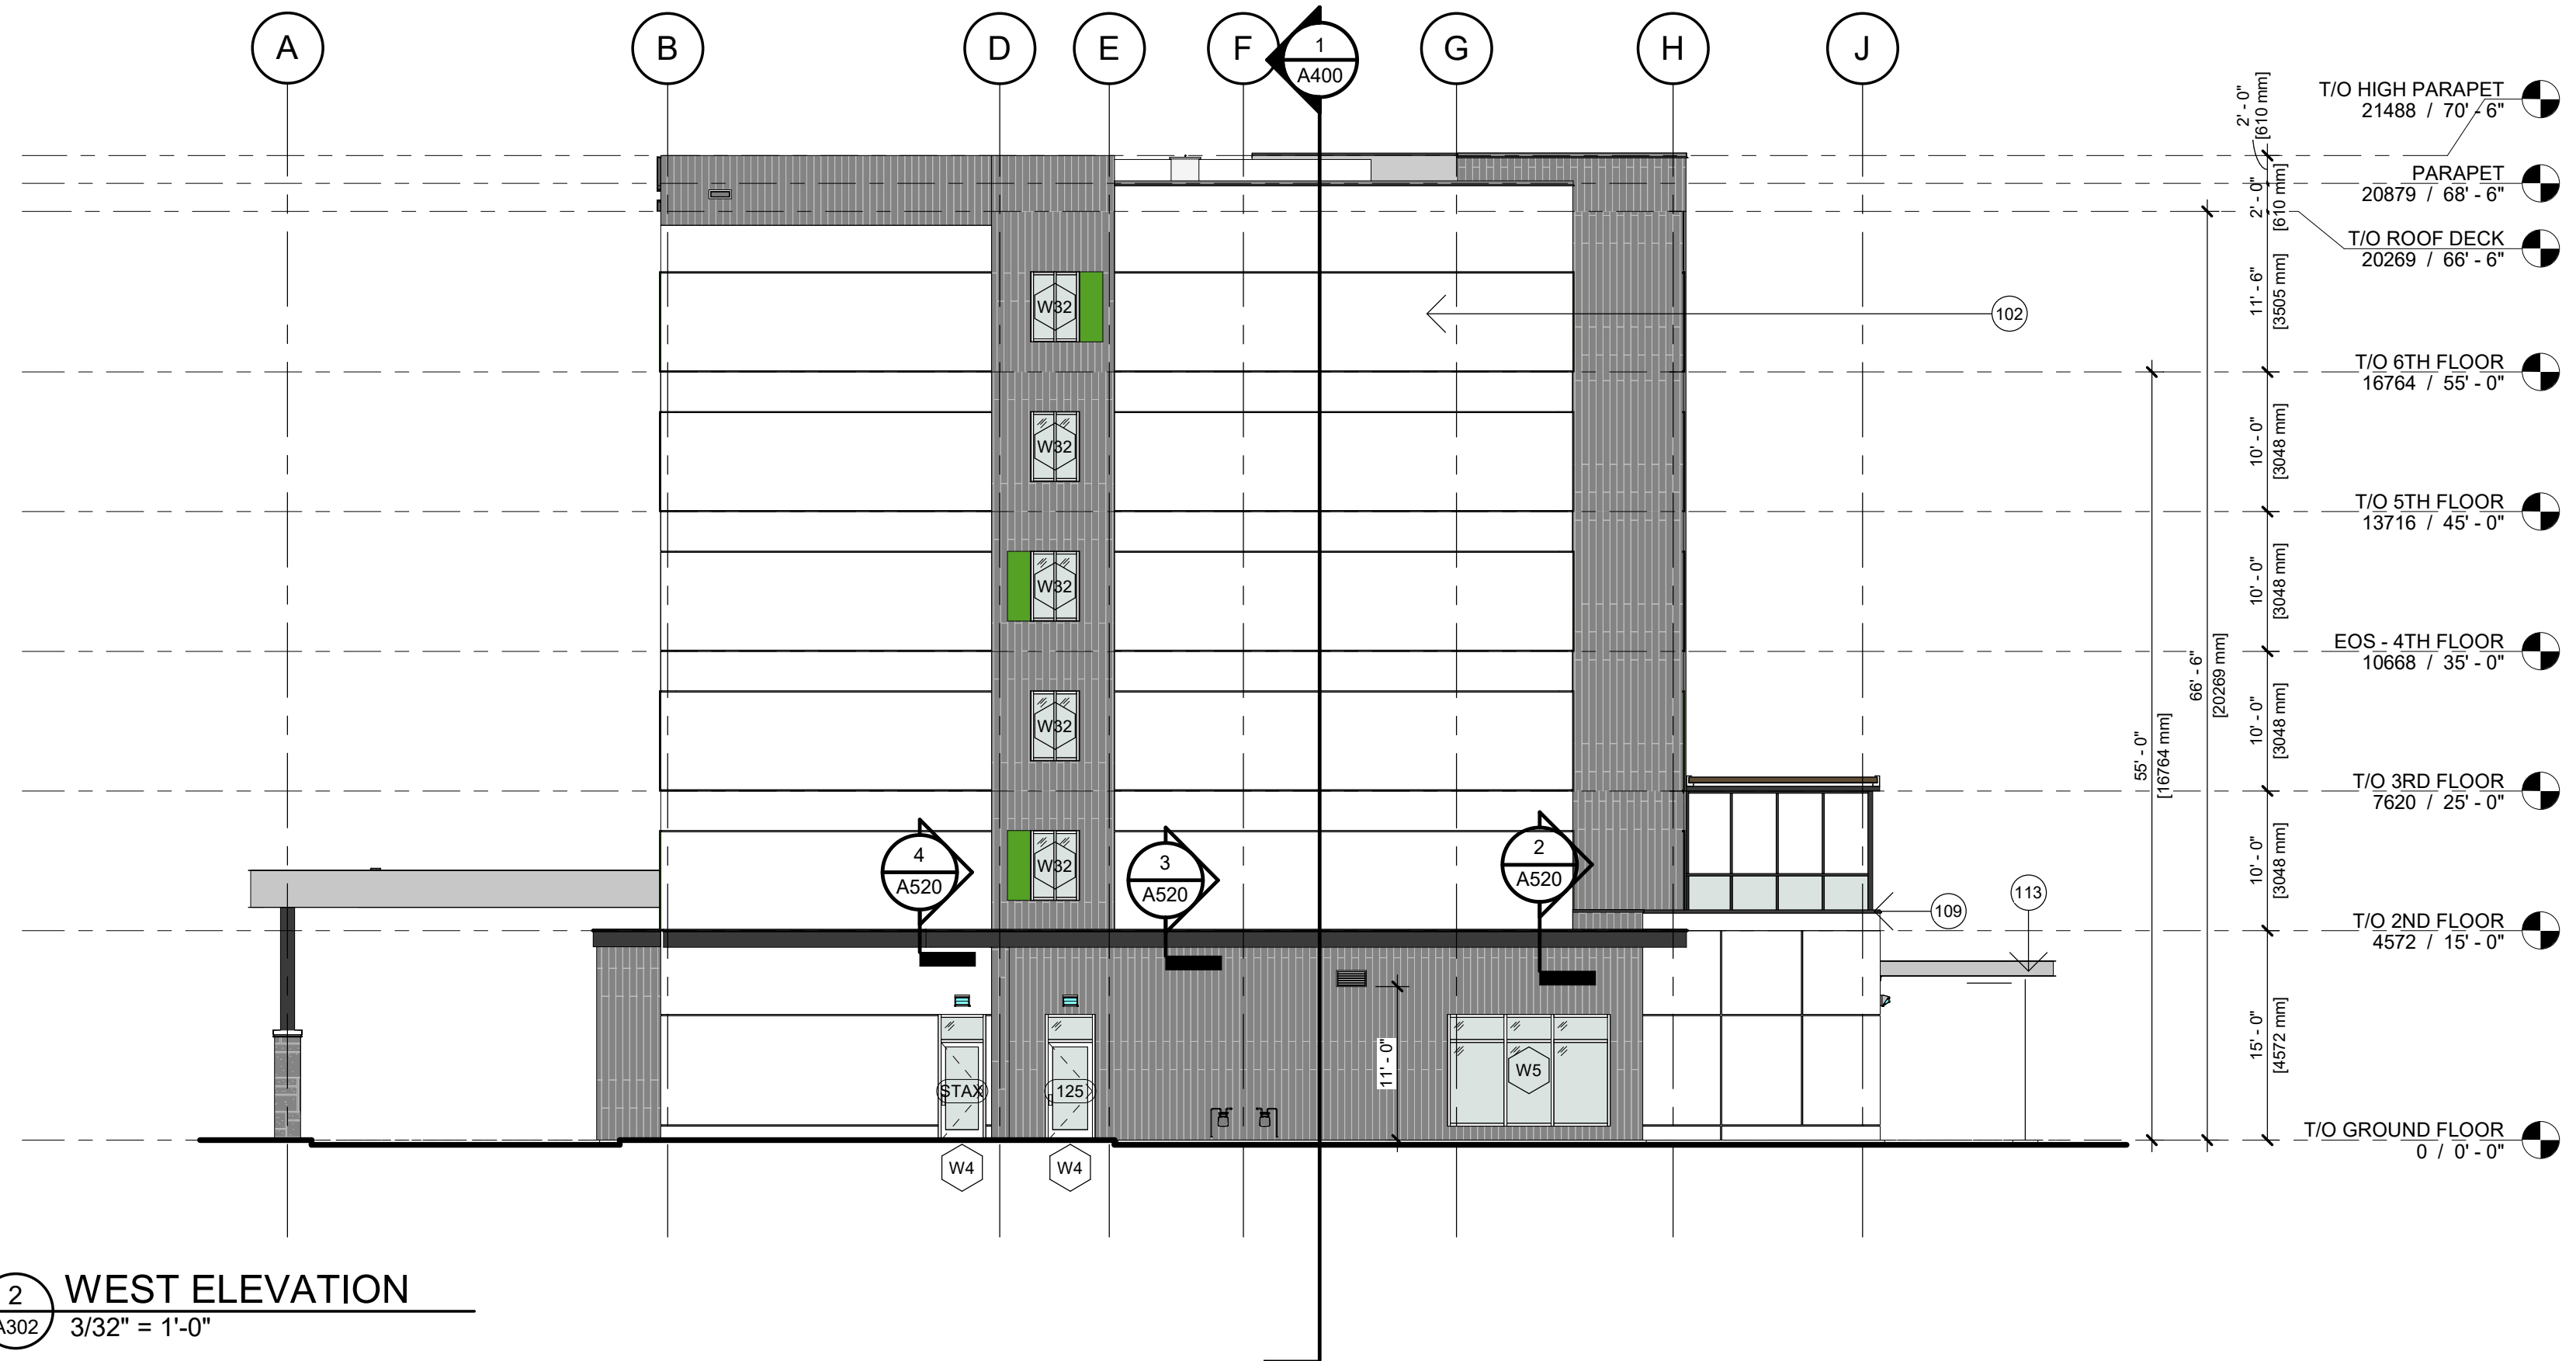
A B D E F 1 A400 G H J

T/O HIGH PARAPET
21488 / 70' - 6"

PARAPET
20879 / 68' - 6"

T/O ROOF DECK
20269 / 66' - 6"

T/O 6TH FLOOR
16764 / 55' - 0"

T/O 5TH FLOOR
13716 / 45' - 0"

EOS - 4TH FLOOR
10668 / 35' - 0"

T/O 3RD FLOOR
7620 / 25' - 0"

T/O 2ND FLOOR
4572 / 15' - 0"

T/O GROUND FLOOR
0 / 0' - 0"

2' - 0" [610 mm]
2' - 0" [610 mm]
11' - 6" [3505 mm]
10' - 0" [3048 mm]
10' - 0" [3048 mm]
10' - 0" [3048 mm]
10' - 0" [3048 mm]
15' - 0" [4572 mm]
66' - 6" [20269 mm]
55' - 0" [16764 mm]
11' - 0"

102
W32
W32
W32
W32
W32
4 A520
3 A520
2 A520
109
113
STAX
125
W5
W4
W4

2 A302 WEST ELEVATION
3/32" = 1'-0"